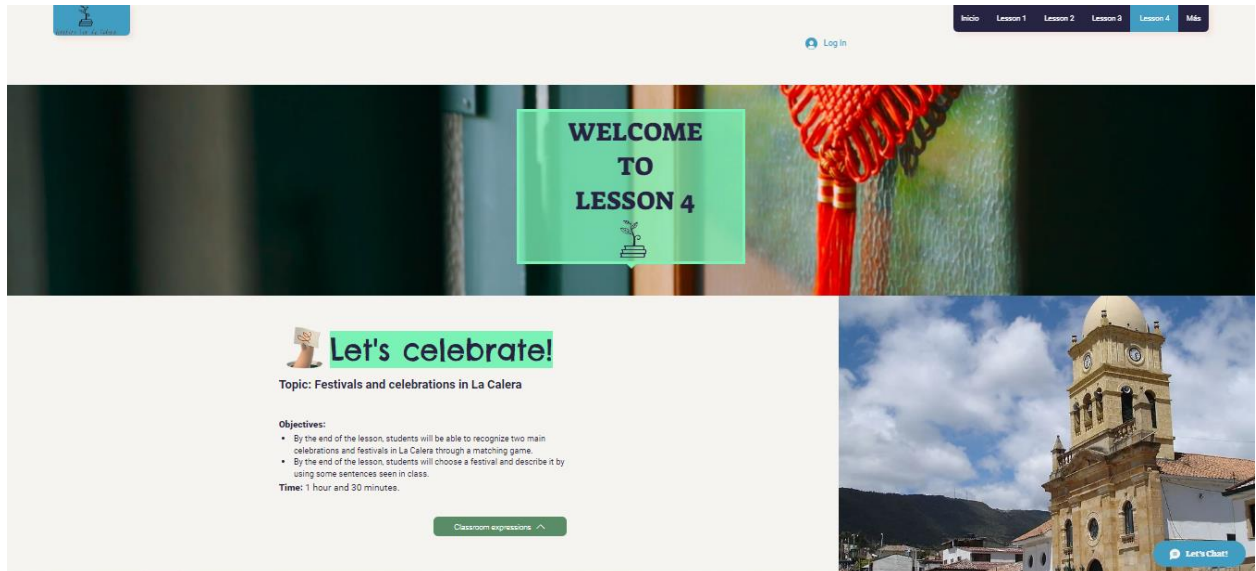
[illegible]

Inicio Lesson 1 Lesson 2 Lesson 3 Lesson 4 Más

Log In

WELCOME TO LESSON 4

Let's celebrate!

Topic: Festivals and celebrations in La Calera

Objectives:

- By the end of the lesson, students will be able to recognize two main celebrations and festivals in La Calera through a matching game.
- By the end of the lesson, students will choose a festival and describe it by using some sentences seen in class.

Time: 1 hour and 30 minutes.

Classroom expressions

Let's Chat!